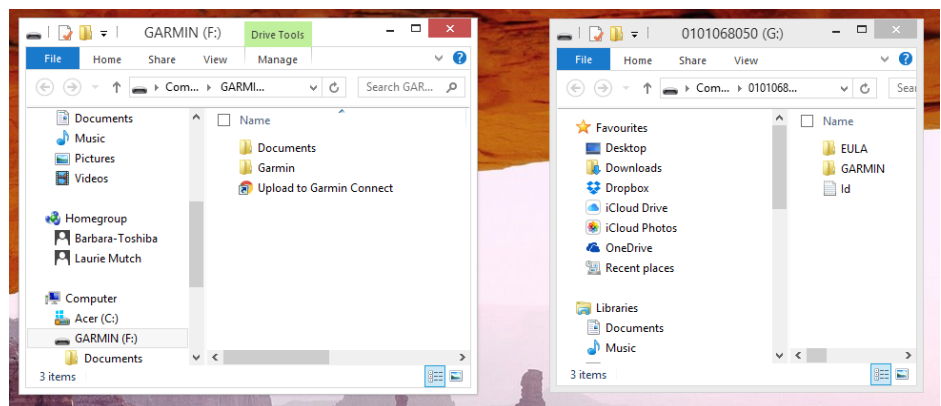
GARMIN (F:)
Drive Tools
File
Home
Share
View
Manage
Com... › GARMI...
Search GAR...
Documents
Music
Pictures
Videos
Homegroup
Barbara-Toshiba
Laurie Mutch
Computer
Acer (C:)
GARMIN (F:)
Documents
Name
Documents
Garmin
Upload to Garmin Connect
3 items

0101068050 (G:)
File
Home
Share
View
Com... › 0101068...
Sear
Favourites
Desktop
Downloads
Dropbox
iCloud Drive
iCloud Photos
OneDrive
Recent places
Libraries
Documents
Music
Name
EULA
GARMIN
Id
3 items